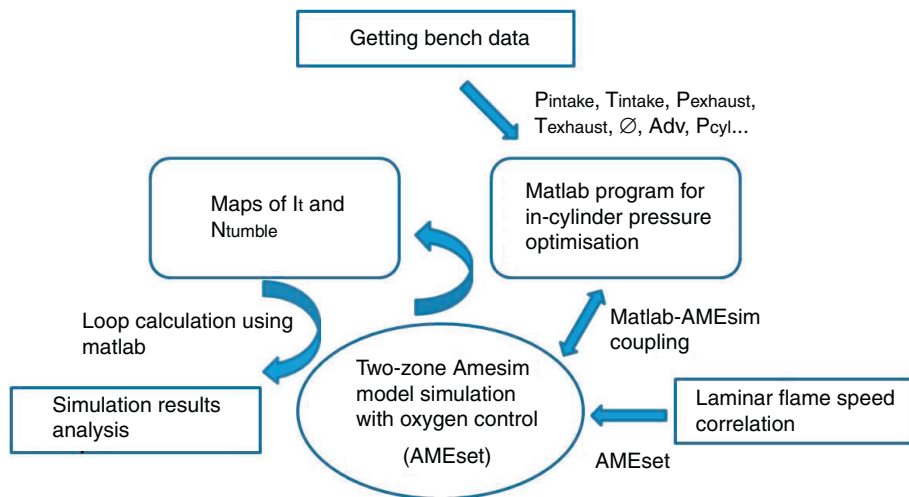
Getting bench data

$P_{intake}$, $T_{intake}$, $P_{exhaust}$, $T_{exhaust}$, $\varnothing$, Adv, $P_{cyl}$...

Matlab program for in-cylinder pressure optimisation

Maps of $I_t$ and $N_{tumble}$

Loop calculation using matlab

Matlab-AMEsim coupling

Simulation results analysis

Two-zone Amesim model simulation with oxygen control

(AMEset)

Laminar flame speed correlation

AMEset